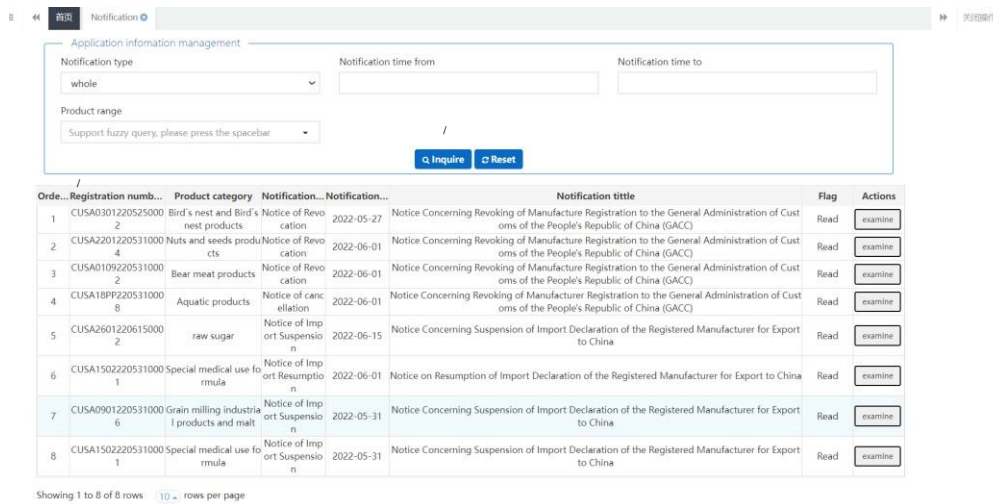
首页 Notification 关闭操作

Application infomation management

Notification type
whole

Notification time from

Notification time to

Product range
Support fuzzy query, please press the spacebar

/

Inquire Reset

/

| Orde... | Registration numb... | Product category | Notification... | Notification... | Notification tittle | Flag | Actions |
|---|---|---|---|---|---|---|---|
| 1 | CUSA03012205250002 | Bird's nest and Bird's nest products | Notice of Revocation | 2022-05-27 | Notice Concerning Revoking of Manufacture Registration to the General Administration of Customs of the People's Republic of China (GACC) | Read | examine |
| 2 | CUSA22012205310004 | Nuts and seeds products | Notice of Revocation | 2022-06-01 | Notice Concerning Revoking of Manufacture Registration to the General Administration of Customs of the People's Republic of China (GACC) | Read | examine |
| 3 | CUSA01092205310002 | Bear meat products | Notice of Revocation | 2022-06-01 | Notice Concerning Revoking of Manufacture Registration to the General Administration of Customs of the People's Republic of China (GACC) | Read | examine |
| 4 | CUSA18PP2205310008 | Aquatic products | Notice of cancellation | 2022-06-01 | Notice Concerning Revoking of Manufacturer Registration to the General Administration of Customs of the People's Republic of China (GACC) | Read | examine |
| 5 | CUSA26012206150002 | raw sugar | Notice of Import Suspension | 2022-06-15 | Notice Concerning Suspension of Import Declaration of the Registered Manufacturer for Export to China | Read | examine |
| 6 | CUSA15022205310001 | Special medical use formula | Notice of Import Resumption | 2022-06-01 | Notice on Resumption of Import Declaration of the Registered Manufacturer for Export to China | Read | examine |
| 7 | CUSA09012205310006 | Grain milling industrial products and malt | Notice of Import Suspension | 2022-05-31 | Notice Concerning Suspension of Import Declaration of the Registered Manufacturer for Export to China | Read | examine |
| 8 | CUSA15022205310001 | Special medical use formula | Notice of Import Suspension | 2022-05-31 | Notice Concerning Suspension of Import Declaration of the Registered Manufacturer for Export to China | Read | examine |

Showing 1 to 8 of 8 rows 10 rows per page